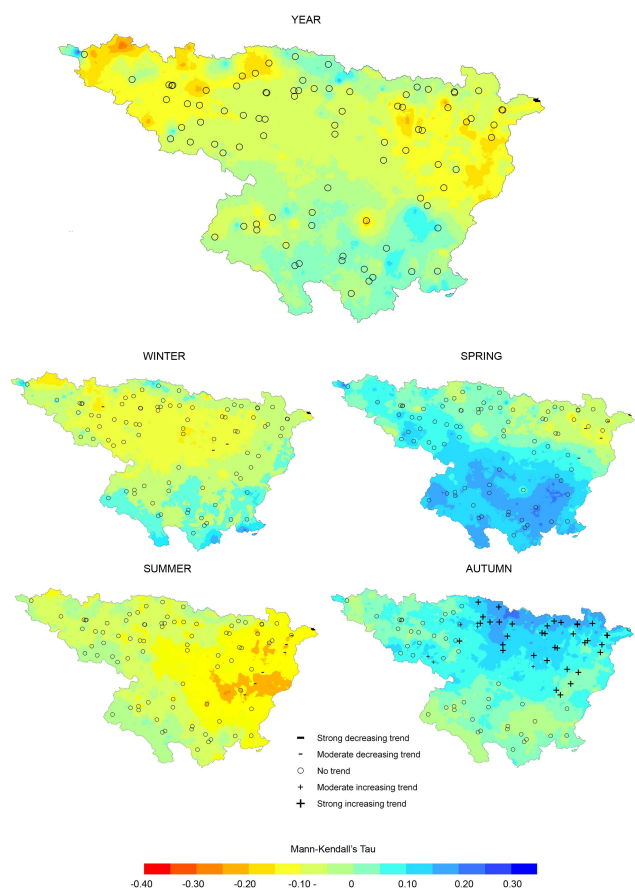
YEAR

WINTER

SPRING

SUMMER

AUTUMN

Strong decreasing trend
Moderate decreasing trend
No trend
Moderate increasing trend
Strong increasing trend

Mann-Kendall's Tau

-0.40 -0.30 -0.20 -0.10 - 0 0.10 0.20 0.30